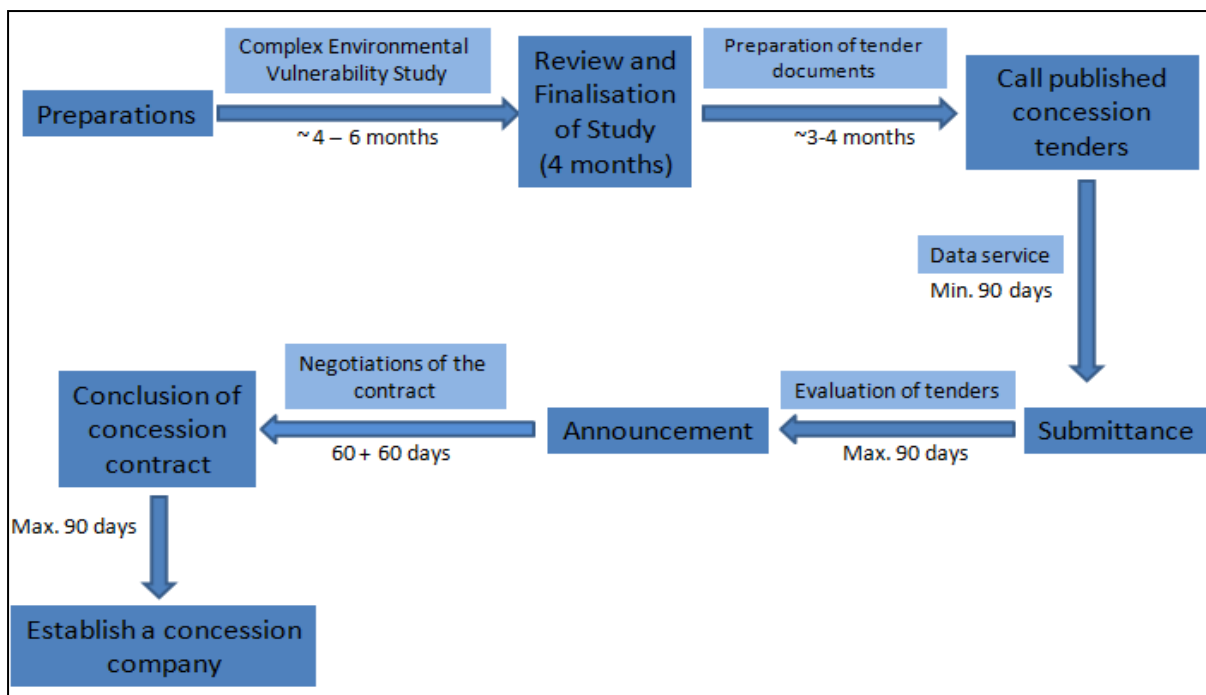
Preparations

Complex Environmental Vulnerability Study

~4 – 6 months

Review and Finalisation of Study (4 months)

Preparation of tender documents

~3-4 months

Call published concession tenders

Data service

Min. 90 days

Submittance

Evaluation of tenders

Max. 90 days

Announcement

Negotiations of the contract

60 + 60 days

Conclusion of concession contract

Max. 90 days

Establish a concession company